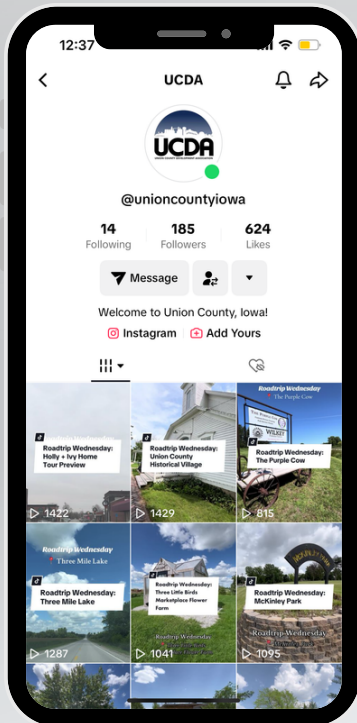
12:37

UCDA

UCDA
UNION COUNTY DEVELOPMENT ASSOCIATION

@unioncountyiowa

14
Following

185
Followers

624
Likes

Message

Welcome to Union County, Iowa!

Instagram

Add Yours

Roadtrip Wednesday: Holly + Ivy Home Tour Preview

1422

Roadtrip Wednesday: Union County Historical Village

1429

Roadtrip Wednesday
The Purple Cow

Roadtrip Wednesday: The Purple Cow

815

Roadtrip Wednesday
Three Mile Lake

Roadtrip Wednesday: Three Mile Lake

1287

Roadtrip Wednesday: Three Little Birds Marketplace Flower Farm

1041

Roadtrip Wednesday: McKinley Park

Roadtrip Wednesday

1095